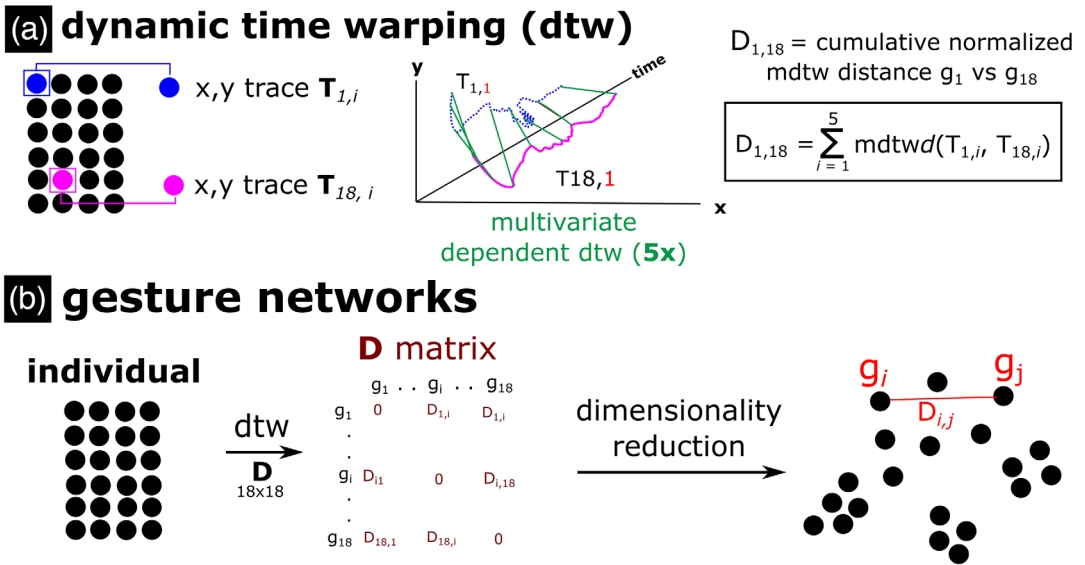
(a) dynamic time warping (dtw)

x,y trace $\mathbf{T}_{1,i}$

x,y trace $\mathbf{T}_{18,i}$

y

time

$T_{1,1}$

T18,1

x

multivariate dependent dtw (5x)

$D_{1,18}$ = cumulative normalized mdtw distance $g_1$ vs $g_{18}$

$D_{1,18} = \sum_{i=1}^{5} \text{mdtw}d(T_{1,i}, T_{18,i})$

(b) gesture networks

individual

dtw

D

18x18

D matrix

| | $g_1$ . . | $g_i$ . . | $g_{18}$ |
|---|---|---|---|
| $g_1$ | 0 | $D_{1,i}$ | $D_{1,i}$ |
| . | | | |
| . | | | |
| $g_i$ | $D_{i1}$ | 0 | $D_{i,18}$ |
| . | | | |
| . | | | |
| $g_{18}$ | $D_{18,1}$ | $D_{18,i}$ | 0 |

dimensionality reduction

$g_i$

$g_j$

$D_{i,j}$